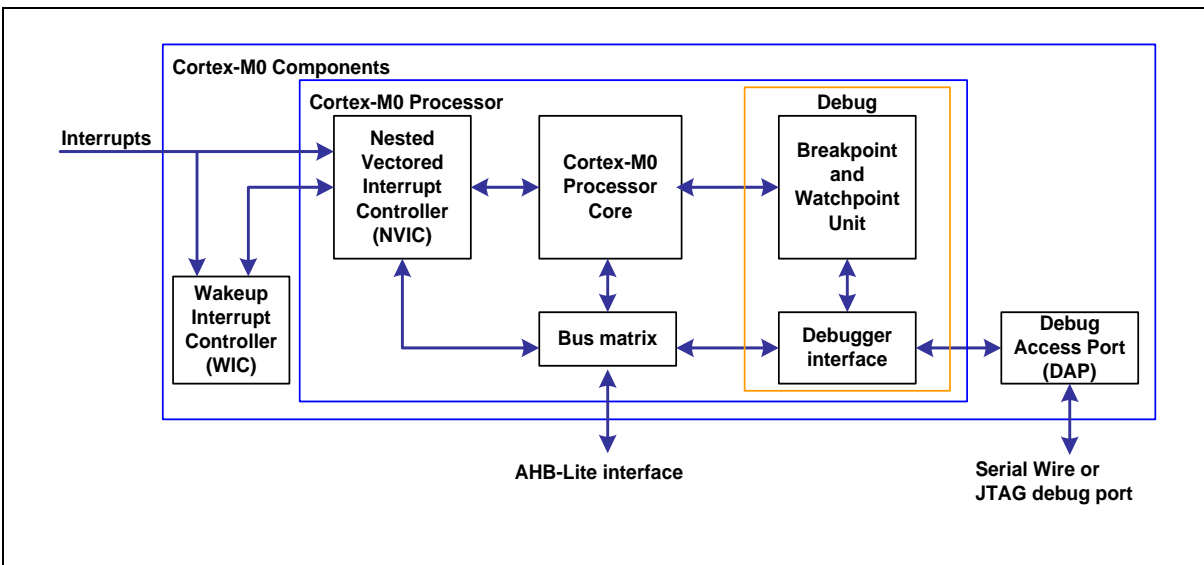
Cortex-M0 Components

Cortex-M0 Processor

Interrupts

Nested Vectored Interrupt Controller (NVIC)

Cortex-M0 Processor Core

Debug

Breakpoint and Watchpoint Unit

Wakeup Interrupt Controller (WIC)

Bus matrix

Debugger interface

Debug Access Port (DAP)

AHB-Lite interface

Serial Wire or JTAG debug port